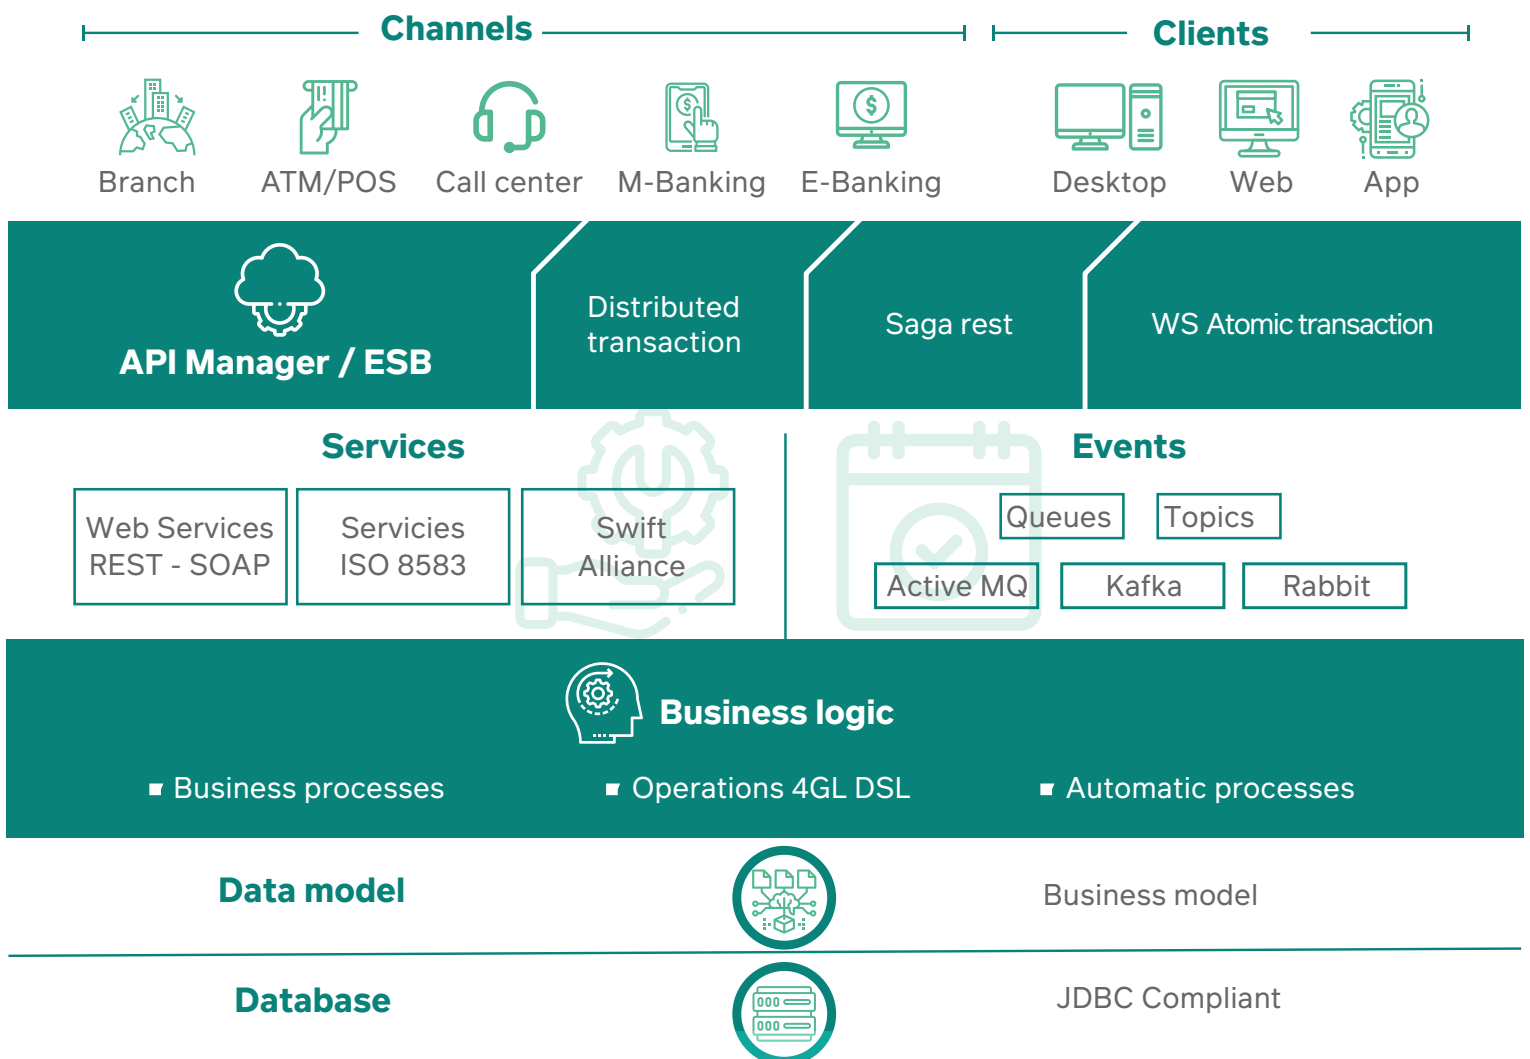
Channels

Clients

Branch ATM/POS Call center M-Banking E-Banking

Desktop Web App

API Manager / ESB

Distributed transaction

Saga rest

WS Atomic transaction

Services

Web Services REST - SOAP

Servicies ISO 8583

Swift Alliance

Events

Queues

Topics

Active MQ

Kafka

Rabbit

Business logic

Business processes

Operations 4GL DSL

Automatic processes

Data model

Business model

Database

JDBC Compliant